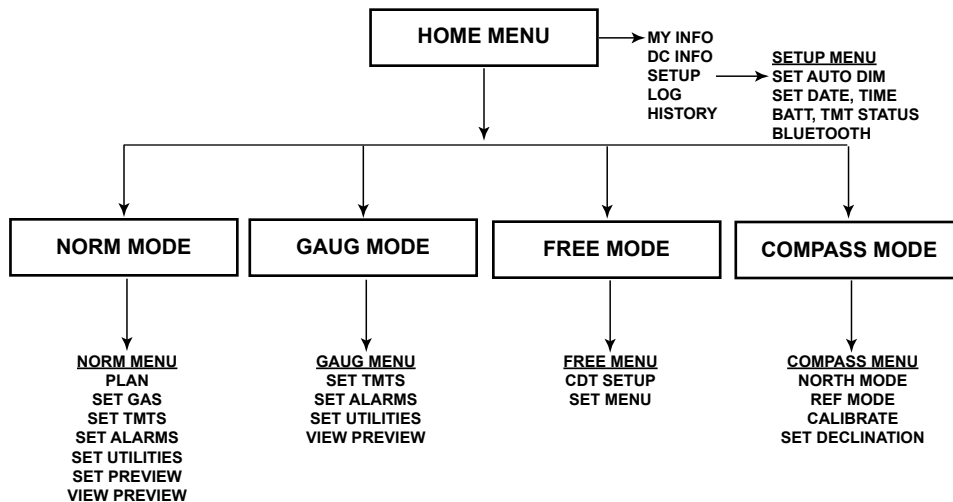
HOME MENU

MY INFO
DC INFO
SETUP
LOG
HISTORY

SETUP MENU
SET AUTO DIM
SET DATE, TIME
BATT, TMT STATUS
BLUETOOTH

NORM MODE

GAUG MODE

FREE MODE

COMPASS MODE

NORM MENU
PLAN
SET GAS
SET TMTS
SET ALARMS
SET UTILITIES
SET PREVIEW
VIEW PREVIEW

GAUG MENU
SET TMTS
SET ALARMS
SET UTILITIES
VIEW PREVIEW

FREE MENU
CDT SETUP
SET MENU

COMPASS MENU
NORTH MODE
REF MODE
CALIBRATE
SET DECLINATION